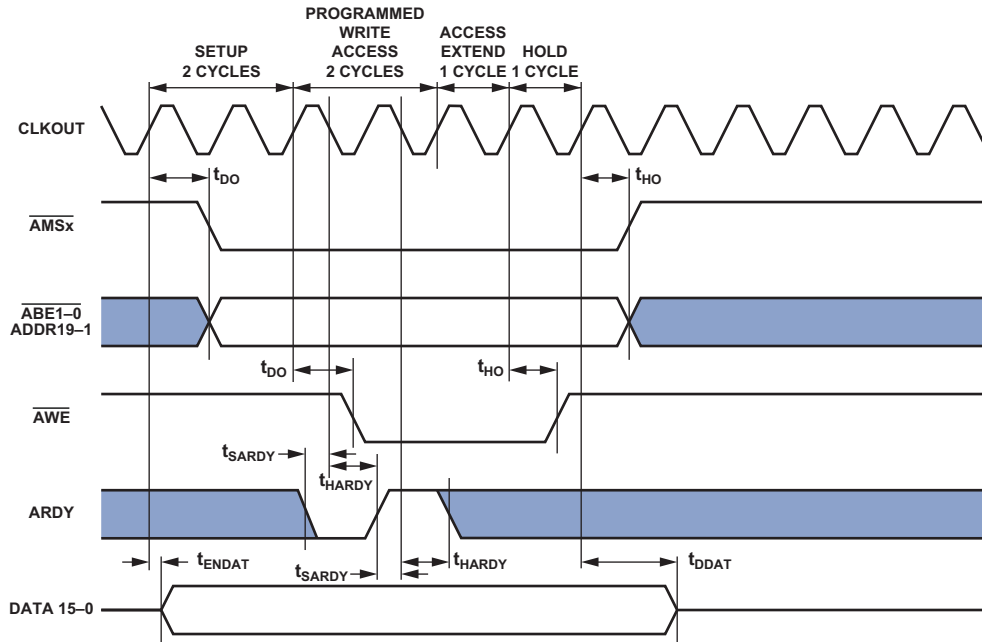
PROGRAMMED WRITE ACCESS 2 CYCLES

SETUP 2 CYCLES

ACCESS EXTEND 1 CYCLE

HOLD 1 CYCLE

CLKOUT

$t_{DO}$

$t_{HO}$

$\overline{AMSx}$

$\overline{ABE1–0}$
ADDR19–1

$t_{DO}$

$t_{HO}$

$\overline{AWE}$

$t_{SARDY}$

$t_{HARDY}$

ARDY

$t_{ENDAT}$

$t_{SARDY}$

$t_{HARDY}$

$t_{DDAT}$

DATA 15–0